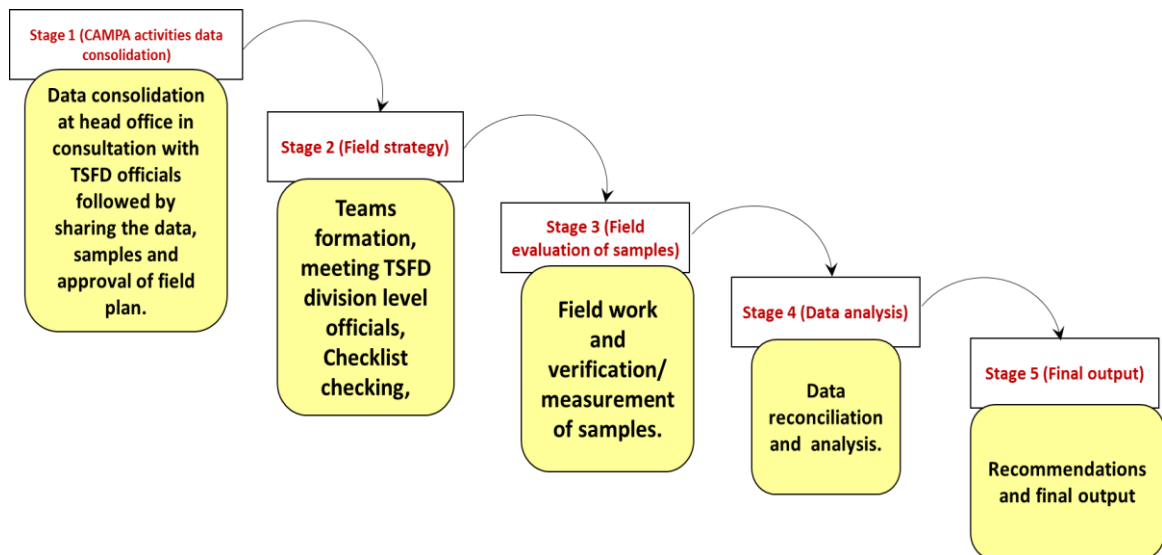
Stage 1 (CAMPA activities data consolidation)

Data consolidation at head office in consultation with TSFD officials followed by sharing the data, samples and approval of field plan.

Stage 2 (Field strategy)

Teams formation, meeting TSFD division level officials, Checklist checking,

Stage 3 (Field evaluation of samples)

Field work and verification/ measurement of samples.

Stage 4 (Data analysis)

Data reconciliation and analysis.

Stage 5 (Final output)

Recommendations and final output